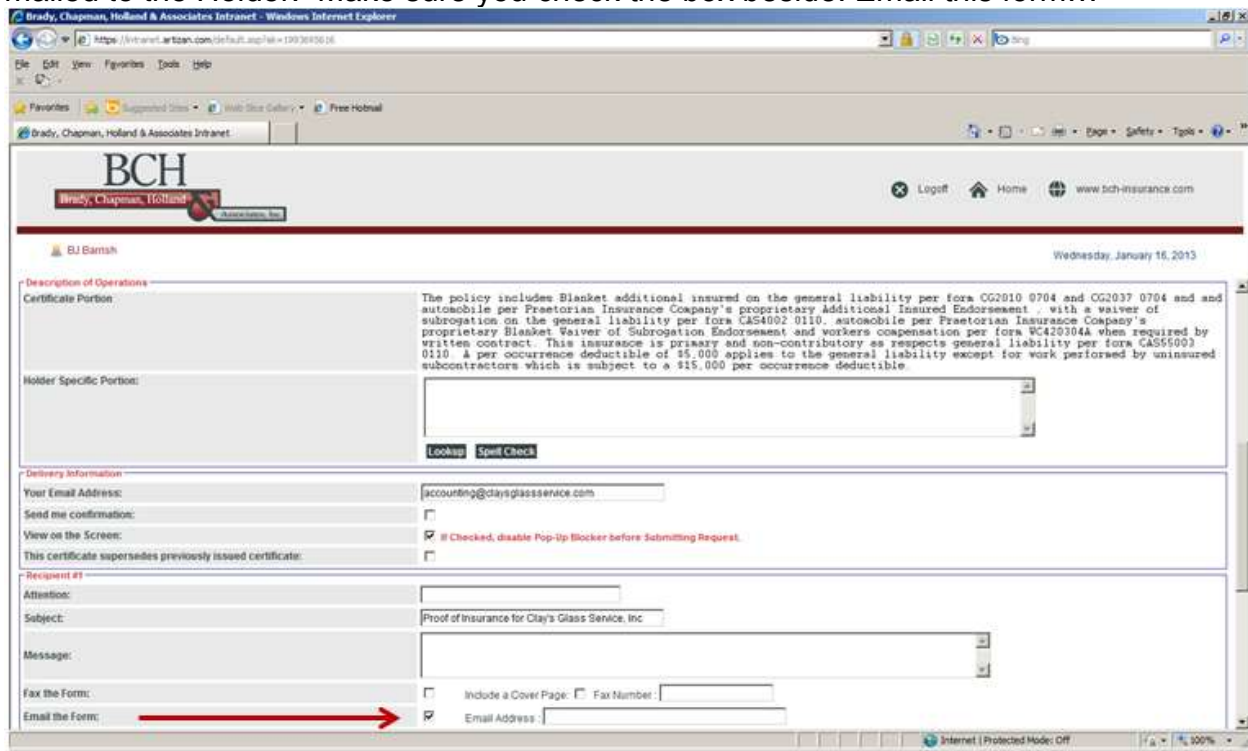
mailed to the Holder. Make sure you check the box beside: Email this form...

Brady, Chapman, Holland & Associates Intranet - Windows Internet Explorer

https://intranet.artizan.com/default.asp?sk=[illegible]

File Edit View Favorites Tools Help

Favorites Suggested Sites Web Slice Gallery Free Hotmail

Brady, Chapman, Holland & Associates Intranet

Page Safety Tools

BCH
Brady, Chapman, Holland & Associates, Inc.

Logoff Home www.bch-insurance.com

BJ Barrish

Wednesday, January 16, 2013

Description of Operations

Certificate Portion

The policy includes Blanket additional insured on the general liability per form CG2010 0704 and CG2037 0704 and and automobile per Praetorian Insurance Company's proprietary Additional Insured Endorsement , with a waiver of subrogation on the general liability per form CAS4002 0110, automobile per Praetorian Insurance Company's proprietary Blanket Waiver of Subrogation Endorsement and workers compensation per form WC420304A when required by written contract. This insurance is primary and non-contributory as respects general liability per form CAS55003 0110. A per occurrence deductible of $5,000 applies to the general liability except for work performed by uninsured subcontractors which is subject to a $15,000 per occurrence deductible.

Holder Specific Portion:

Lookup Spell Check

Delivery Information

Your Email Address: accounting@claysglassservice.com

Send me confirmation:

View on the Screen: If Checked, disable Pop-Up Blocker before Submitting Request.

This certificate supersedes previously issued certificate:

Recipient #1

Attention:

Subject: Proof of Insurance for Clay's Glass Service, Inc

Message:

Fax the Form: Include a Cover Page: Fax Number :

Email the Form: Email Address :

Internet | Protected Mode: Off 100%